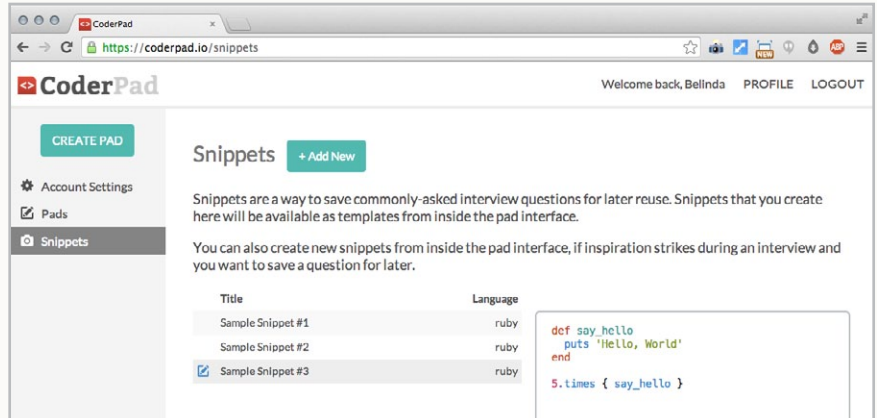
CoderPad

https://coderpad.io/snippets

NEW

ABP

CoderPad

Welcome back, Belinda PROFILE LOGOUT

CREATE PAD

Account Settings

Pads

Snippets

Snippets + Add New

Snippets are a way to save commonly-asked interview questions for later reuse. Snippets that you create here will be available as templates from inside the pad interface.

You can also create new snippets from inside the pad interface, if inspiration strikes during an interview and you want to save a question for later.

| Title | Language |
|---|---|
| Sample Snippet #1 | ruby |
| Sample Snippet #2 | ruby |
| Sample Snippet #3 | ruby |

def say_hello
  puts 'Hello, World'
end

5.times { say_hello }